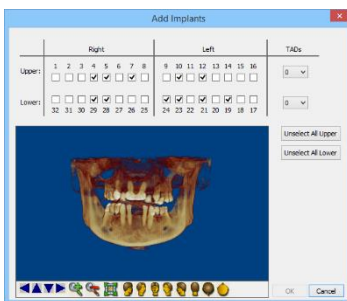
Add Implants

| | Right | Left | TADs |
|---|---|---|---|
| | 1 2 3 4 5 6 7 8 | 9 10 11 12 13 14 15 16 | |
| Upper: | | | 0 |
| Lower: | 32 31 30 29 28 27 26 25 | 24 23 22 21 20 19 18 17 | 0 |

Unselect All Upper

Unselect All Lower

OK Cancel